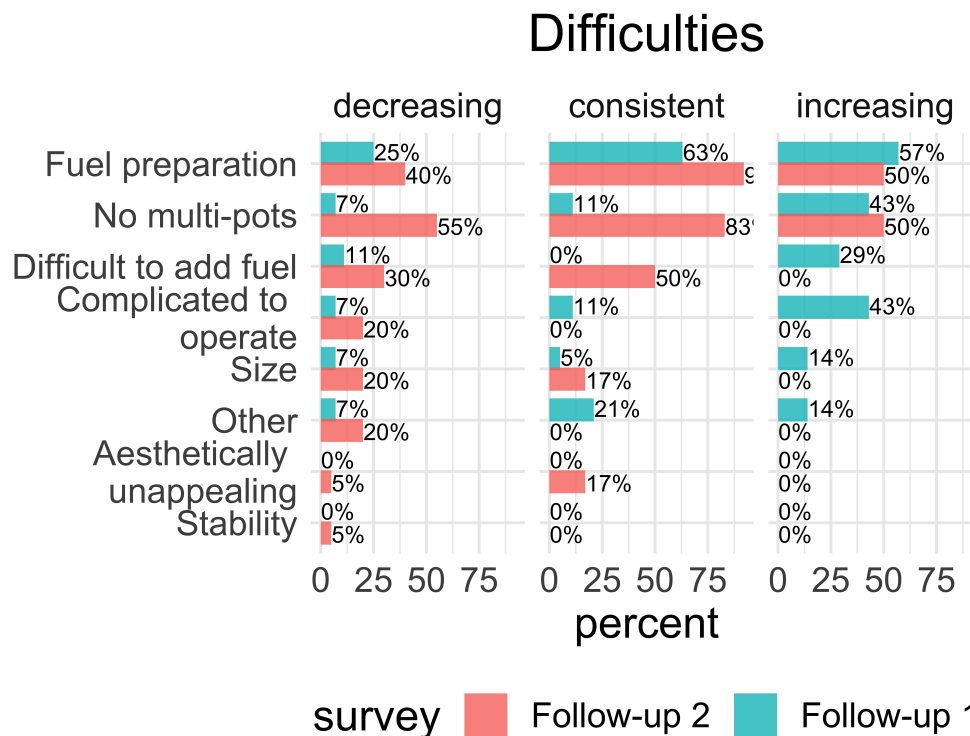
Difficulties

decreasing

consistent

increasing

Fuel preparation
No multi-pots
Difficult to add fuel
Complicated to operate
Size
Other
Aesthetically unappealing
Stability

25%
40%
7%
55%
11%
30%
7%
20%
7%
20%
7%
20%
0%
5%
0%
5%

63%
9
11%
83
0%
50%
11%
0%
5%
17%
21%
0%
0%
17%
0%
0%

57%
50%
43%
50%
29%
0%
43%
0%
14%
0%
14%
0%
0%
0%
0%
0%

0 25 50 75
0 25 50 75
0 25 50 75

percent

survey Follow-up 2 Follow-up 1